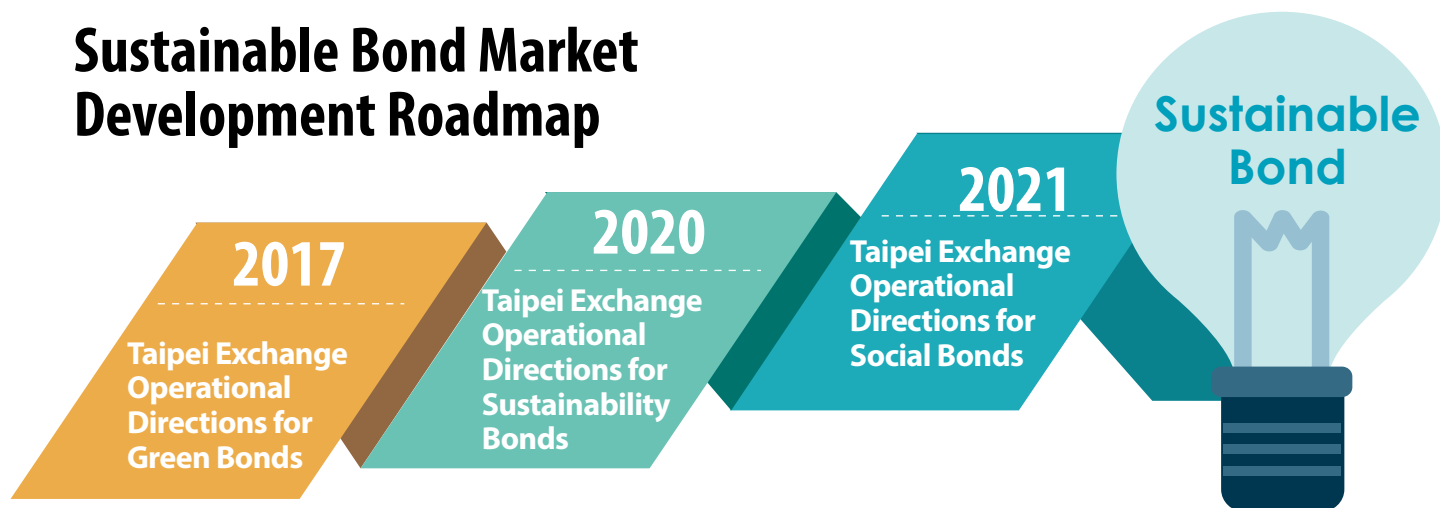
Sustainable Bond Market Development Roadmap

2017

Taipei Exchange Operational Directions for Green Bonds

2020

Taipei Exchange Operational Directions for Sustainability Bonds

2021

Taipei Exchange Operational Directions for Social Bonds

Sustainable Bond